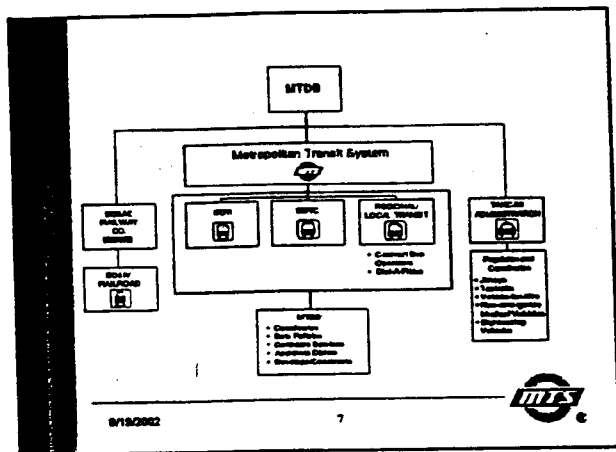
MTDB

Metropolitan Transit System

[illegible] RAILWAY CO. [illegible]

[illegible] RAILROAD

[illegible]

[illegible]

REGIONAL LOCAL TRANSIT

• Contract Bus Operations
• Dial-A-Ride

TAXICAB ADMINISTRATION

Regulation and Coordination
• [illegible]
• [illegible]
• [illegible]
• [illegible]
• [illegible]
• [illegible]
• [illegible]

MTDB
• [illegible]
• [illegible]
• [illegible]
• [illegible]
• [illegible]

9/19/2002

7

mts